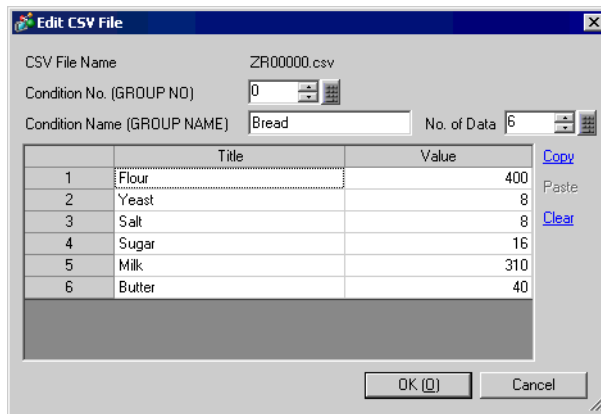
Edit CSV File

CSV File Name ZR00000.csv

Condition No. (GROUP NO) 0

Condition Name (GROUP NAME) Bread

No. of Data 6

| | Title | Value |
|---|---|---|
| 1 | Flour | 400 |
| 2 | Yeast | 8 |
| 3 | Salt | 8 |
| 4 | Sugar | 16 |
| 5 | Milk | 310 |
| 6 | Butter | 40 |

Copy

Paste

Clear

OK (O)

Cancel